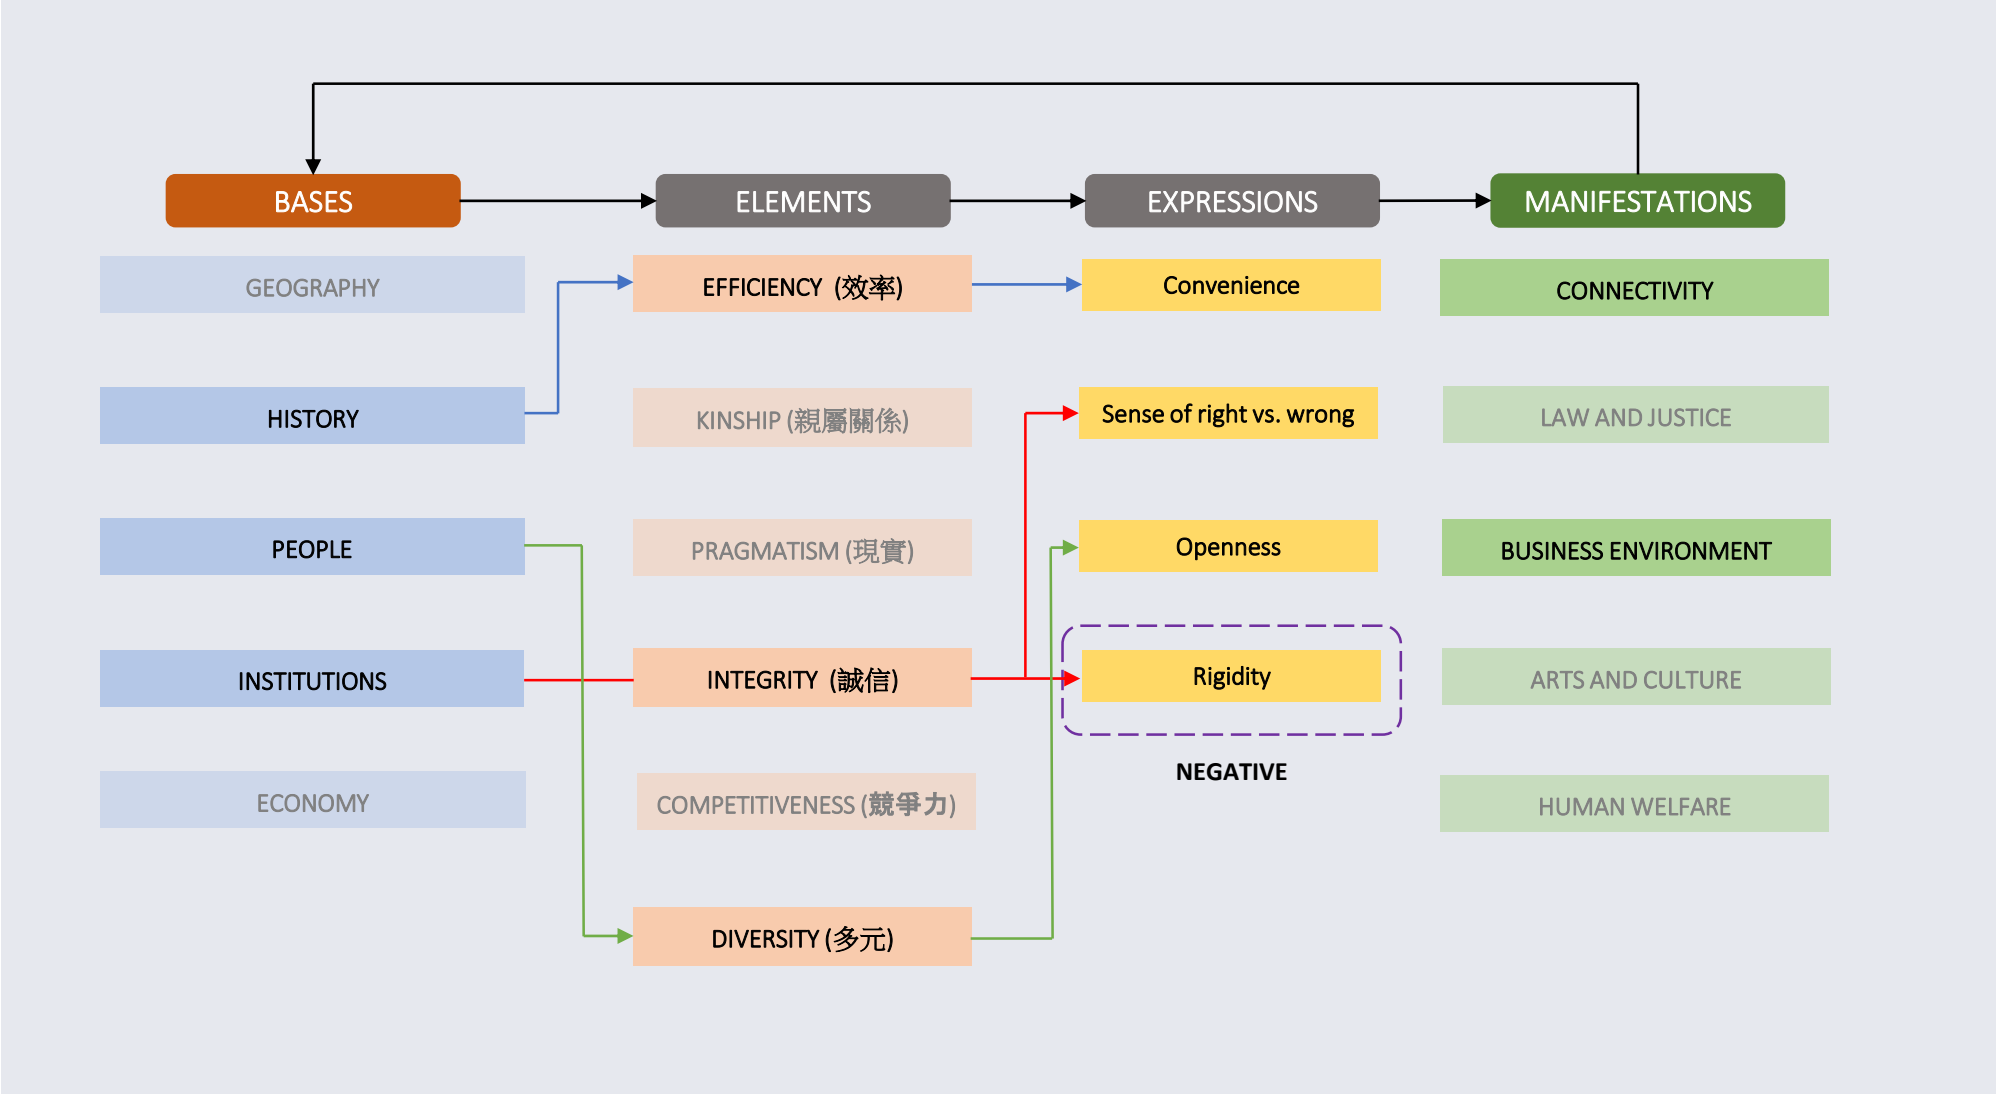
BASES
ELEMENTS
EXPRESSIONS
MANIFESTATIONS

GEOGRAPHY
HISTORY
PEOPLE
INSTITUTIONS
ECONOMY

EFFICIENCY (效率)
KINSHIP (親屬關係)
PRAGMATISM (現實)
INTEGRITY (誠信)
COMPETITIVENESS (競爭力)
DIVERSITY (多元)

Convenience
Sense of right vs. wrong
Openness
Rigidity
NEGATIVE

CONNECTIVITY
LAW AND JUSTICE
BUSINESS ENVIRONMENT
ARTS AND CULTURE
HUMAN WELFARE